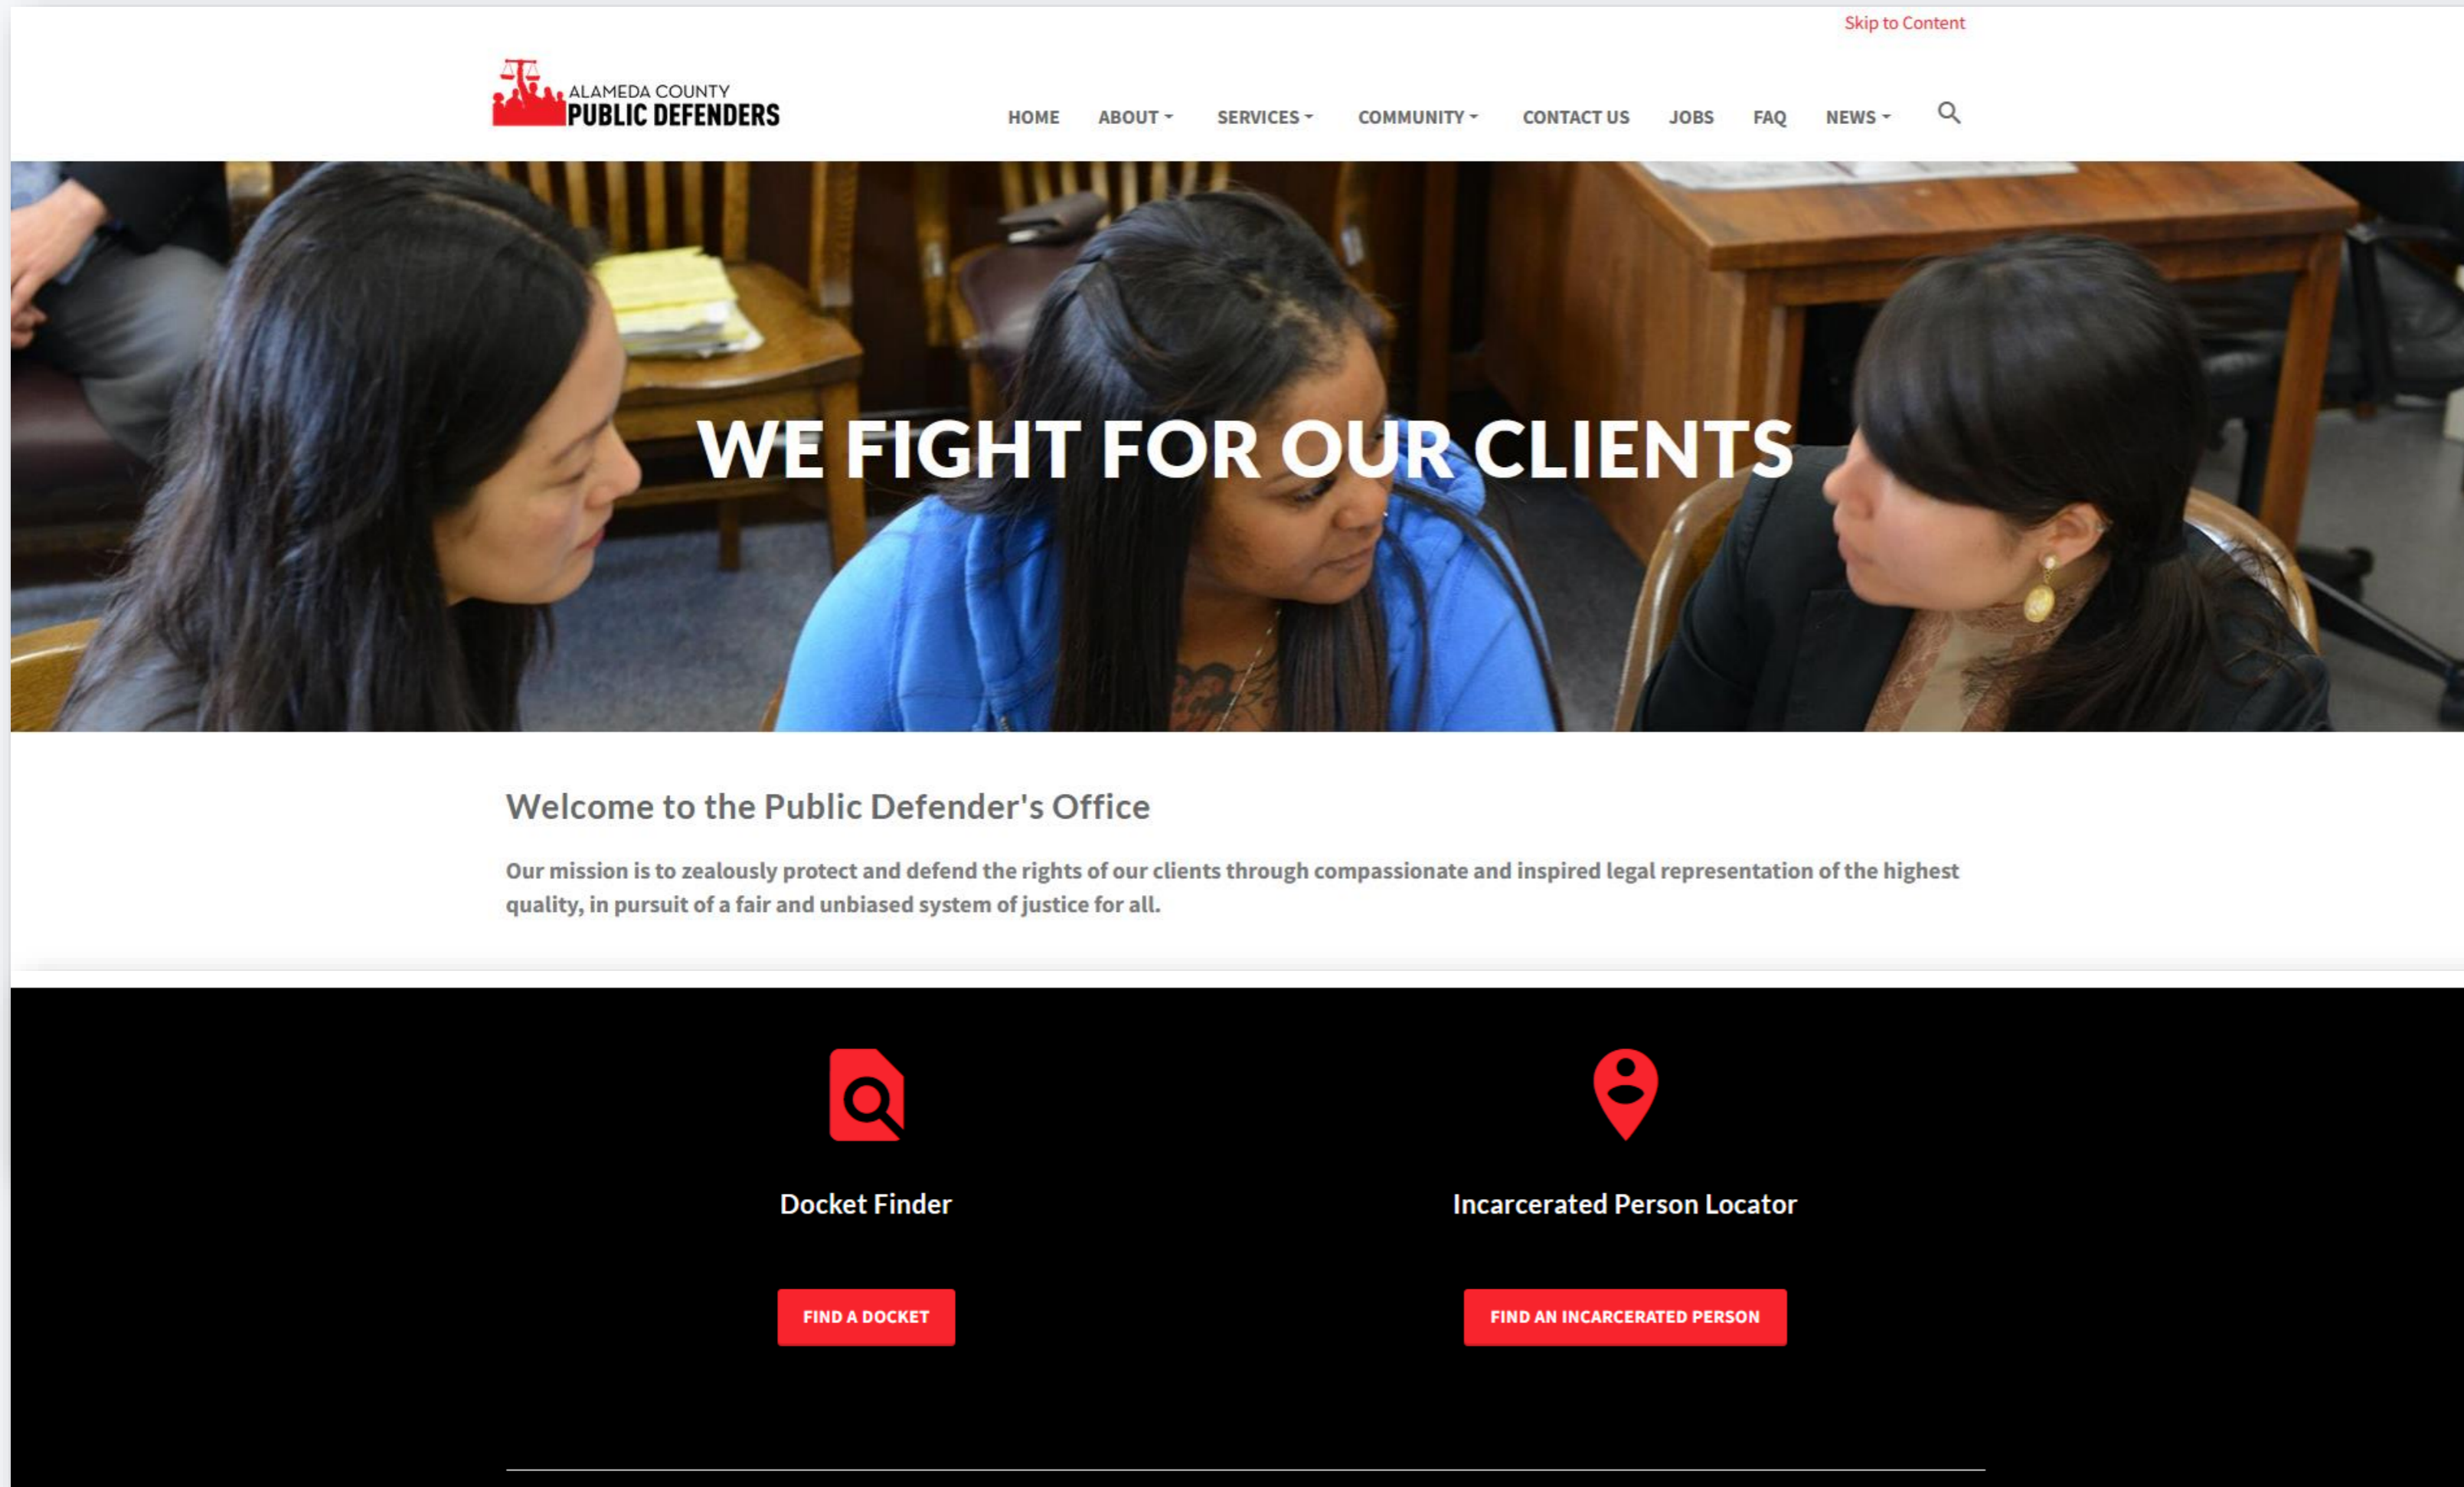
Skip to Content

ALAMEDA COUNTY
PUBLIC DEFENDERS

HOME ABOUT SERVICES COMMUNITY CONTACT US JOBS FAQ NEWS

WE FIGHT FOR OUR CLIENTS

Welcome to the Public Defender's Office

Our mission is to zealously protect and defend the rights of our clients through compassionate and inspired legal representation of the highest quality, in pursuit of a fair and unbiased system of justice for all.

Docket Finder

FIND A DOCKET

Incarcerated Person Locator

FIND AN INCARCERATED PERSON